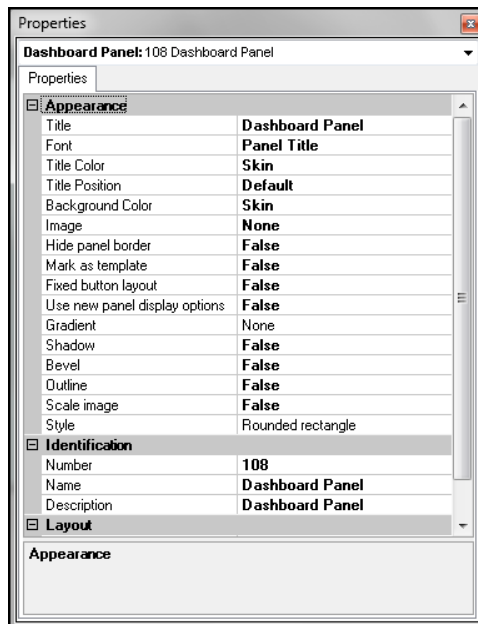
Properties

Dashboard Panel: 108 Dashboard Panel

Properties

⊟ Appearance

| | |
|---|---|
| Title | Dashboard Panel |
| Font | Panel Title |
| Title Color | Skin |
| Title Position | Default |
| Background Color | Skin |
| Image | None |
| Hide panel border | False |
| Mark as template | False |
| Fixed button layout | False |
| Use new panel display options | False |
| Gradient | None |
| Shadow | False |
| Bevel | False |
| Outline | False |
| Scale image | False |
| Style | Rounded rectangle |

⊟ Identification

| | |
|---|---|
| Number | 108 |
| Name | Dashboard Panel |
| Description | Dashboard Panel |

⊟ Layout

Appearance